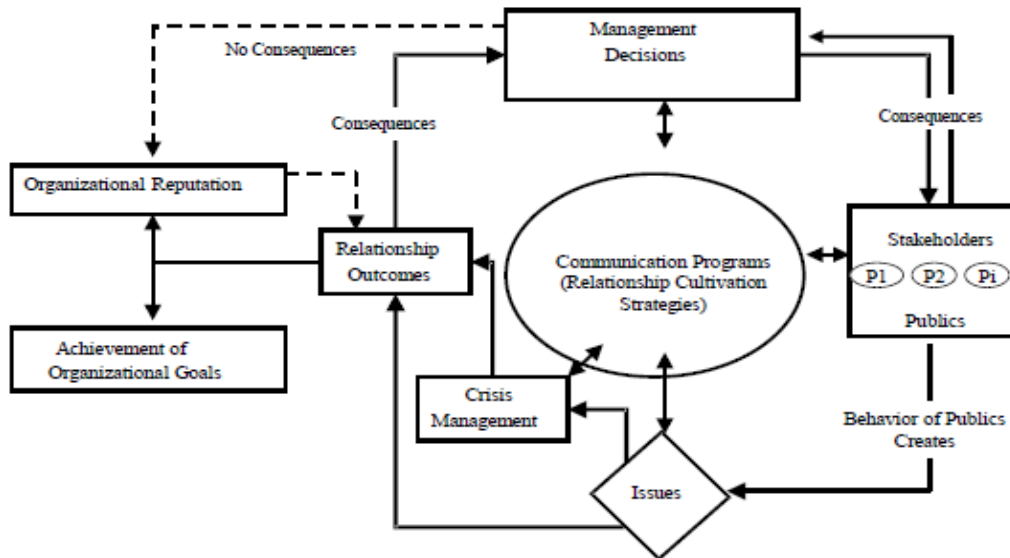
Management Decisions

No Consequences

Consequences

Consequences

Organizational Reputation

Relationship Outcomes

Communication Programs (Relationship Cultivation Strategies)

Stakeholders

P1

P2

Pi

Publics

Achievement of Organizational Goals

Crisis Management

Behavior of Publics Creates

Issues